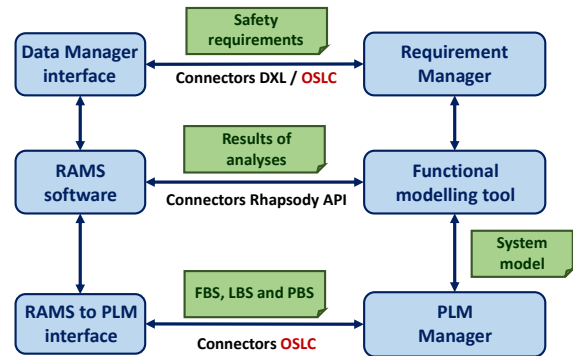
Safety requirements

Data Manager interface

Requirement Manager

Connectors DXL / OSLC

Results of analyses

RAMS software

Functional modelling tool

Connectors Rhapsody API

System model

FBS, LBS and PBS

RAMS to PLM interface

PLM Manager

Connectors OSLC